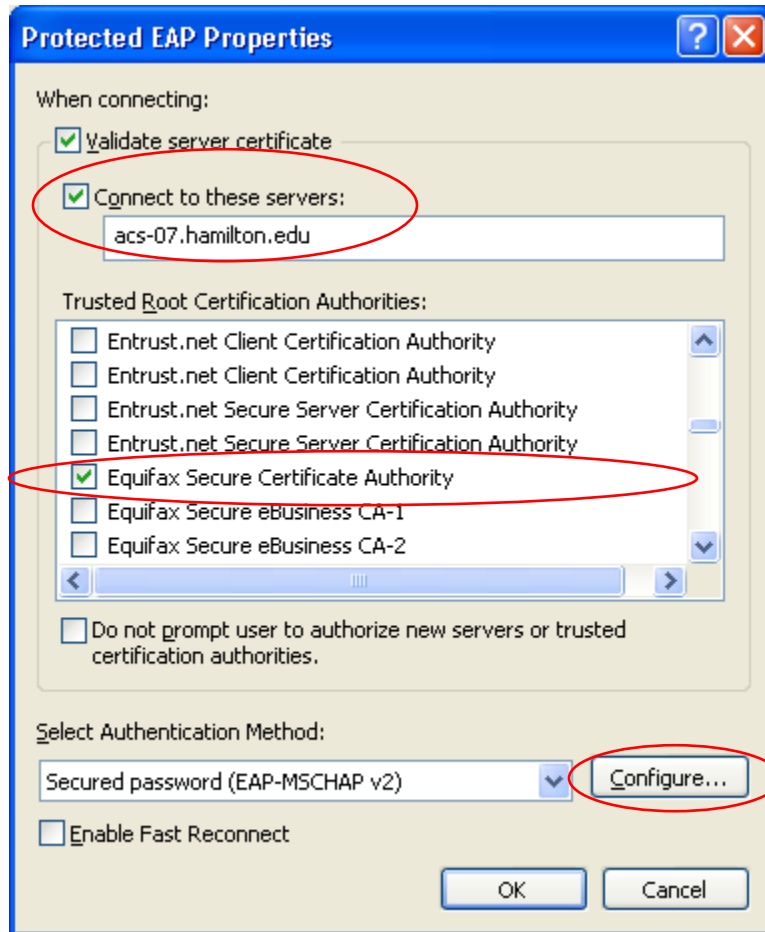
Protected EAP Properties

When connecting:

Validate server certificate

Connect to these servers:

acs-07.hamilton.edu

Trusted Root Certification Authorities:

Entrust.net Client Certification Authority
Entrust.net Client Certification Authority
Entrust.net Secure Server Certification Authority
Entrust.net Secure Server Certification Authority
Equifax Secure Certificate Authority
Equifax Secure eBusiness CA-1
Equifax Secure eBusiness CA-2

Do not prompt user to authorize new servers or trusted certification authorities.

Select Authentication Method:

Secured password (EAP-MSCHAP v2)

Configure...

Enable Fast Reconnect

OK

Cancel